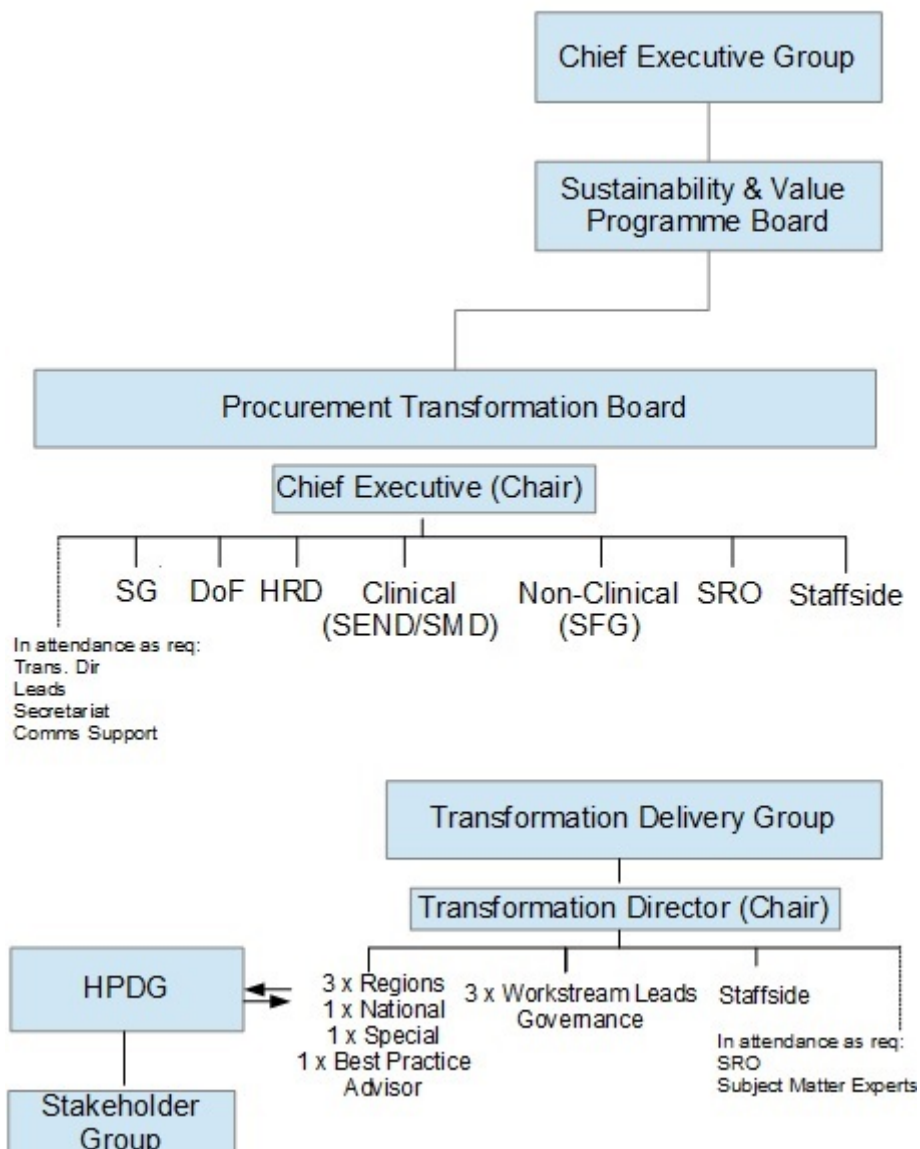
Chief Executive Group

Sustainability & Value Programme Board

Procurement Transformation Board

Chief Executive (Chair)

SG

DoF

HRD

Clinical (SEND/SMD)

Non-Clinical (SFG)

SRO

Staffside

In attendance as req:
Trans. Dir
Leads
Secretariat
Comms Support

Transformation Delivery Group

Transformation Director (Chair)

HPDG

3 x Regions
1 x National
1 x Special
1 x Best Practice Advisor

3 x Workstream Leads
Governance

Staffside

In attendance as req:
SRO
Subject Matter Experts

Stakeholder Group